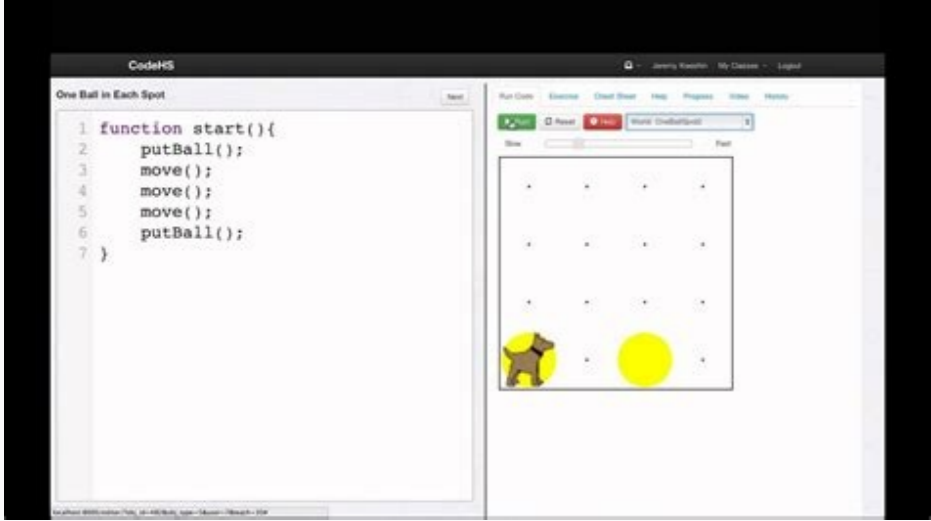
CodeHS

Jeremy Keeshin My Classes Logout

One Ball in Each Spot

Next

1 function start(){
2     putBall();
3     move();
4     move();
5     move();
6     putBall();
7 }

Run Code Exercise Cheat Sheet Help Progress Video Honors

Run Reset Halt World: OneBallSpot

Slow Fast

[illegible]